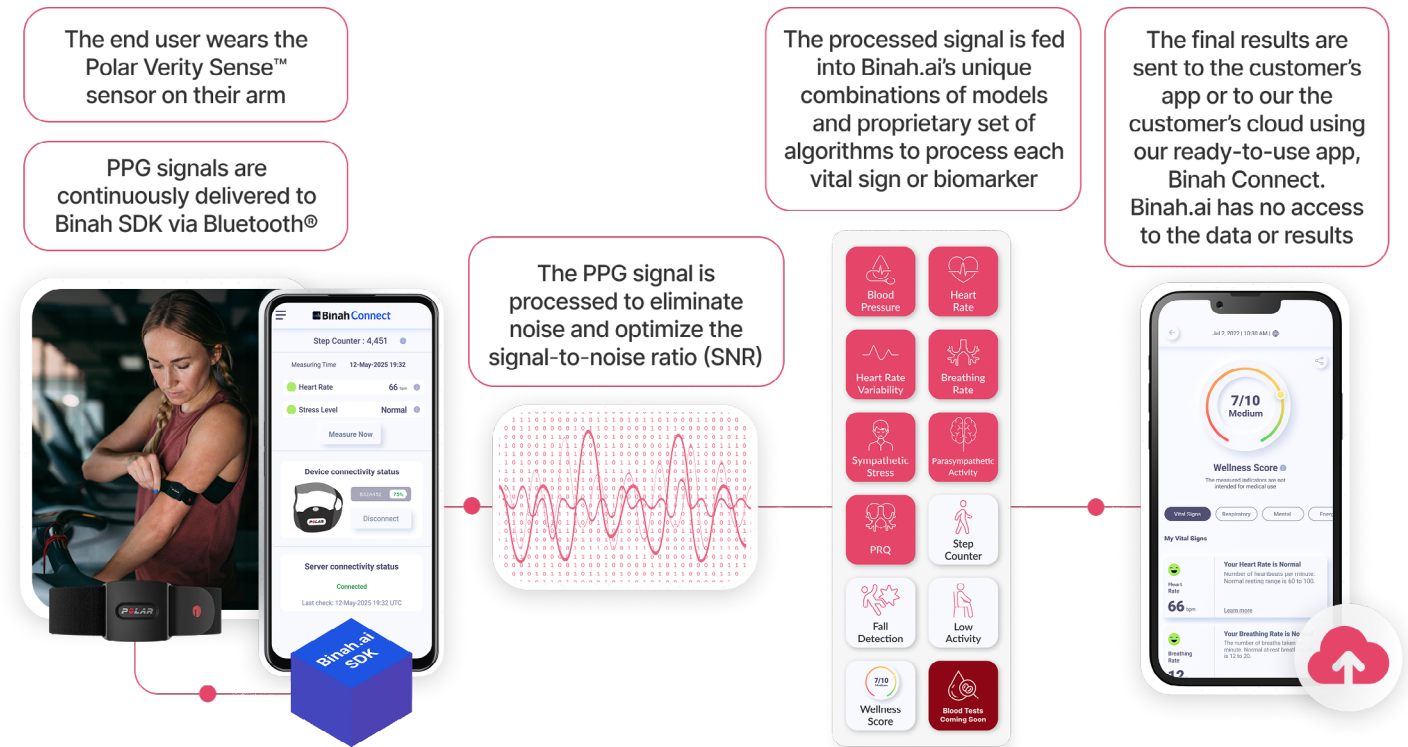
The end user wears the Polar Verity Sense™ sensor on their arm

PPG signals are continuously delivered to Binah SDK via Bluetooth®

BinahConnect

Step Counter : 4,451

Measuring Time 12-May-2025 19:32

Heart Rate 66 bpm

Stress Level Normal

Measure Now

Device connectivity status

75%

Disconnect

Server connectivity status

Connected

Last check: 12-May-2025 19:32 UTC

POLAR

Binah.ai SDK

The PPG signal is processed to eliminate noise and optimize the signal-to-noise ratio (SNR)

The processed signal is fed into Binah.ai's unique combinations of models and proprietary set of algorithms to process each vital sign or biomarker

Blood Pressure

Heart Rate

Heart Rate Variability

Breathing Rate

Sympathetic Stress

Parasympathetic Activity

PRQ

Step Counter

Fall Detection

Low Activity

7/10

Wellness Score

Blood Tests Coming Soon

The final results are sent to the customer's app or to our the customer's cloud using our ready-to-use app, Binah Connect. Binah.ai has no access to the data or results

Jul 7, 2022 | 10:30 AM |

7/10
Medium

Wellness Score

The measured indications are not intended for medical use

Vital Signs Respiratory Mental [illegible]

My Vital Signs

Your Heart Rate is Normal

Number of heartbeats per minute. Normal resting range is 60 to 100.

Heart Rate

66 bpm

Learn more

Your Breathing Rate is No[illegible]

The number of breaths taken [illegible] minute. Normal at rest breat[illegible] is 12 to 20.

Breathing Rate

12